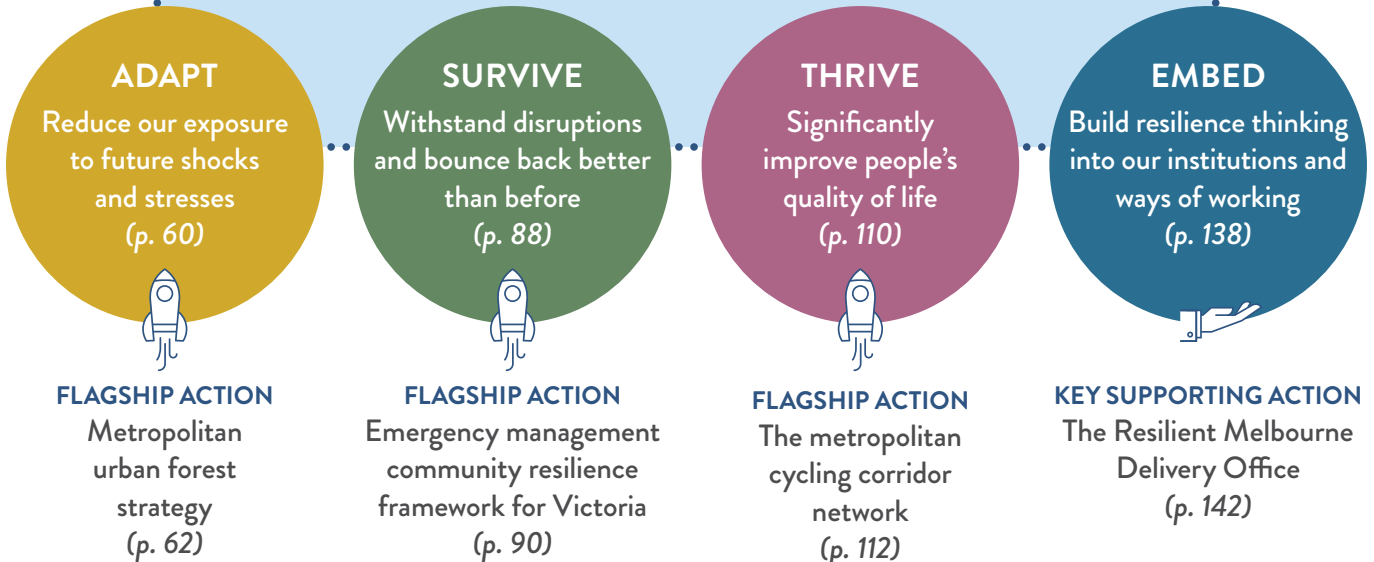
ADAPT
Reduce our exposure to future shocks and stresses
(p. 60)

FLAGSHIP ACTION
Metropolitan urban forest strategy
(p. 62)

SURVIVE
Withstand disruptions and bounce back better than before
(p. 88)

FLAGSHIP ACTION
Emergency management community resilience framework for Victoria
(p. 90)

THRIVE
Significantly improve people's quality of life
(p. 110)

FLAGSHIP ACTION
The metropolitan cycling corridor network
(p. 112)

EMBED
Build resilience thinking into our institutions and ways of working
(p. 138)

KEY SUPPORTING ACTION
The Resilient Melbourne Delivery Office
(p. 142)